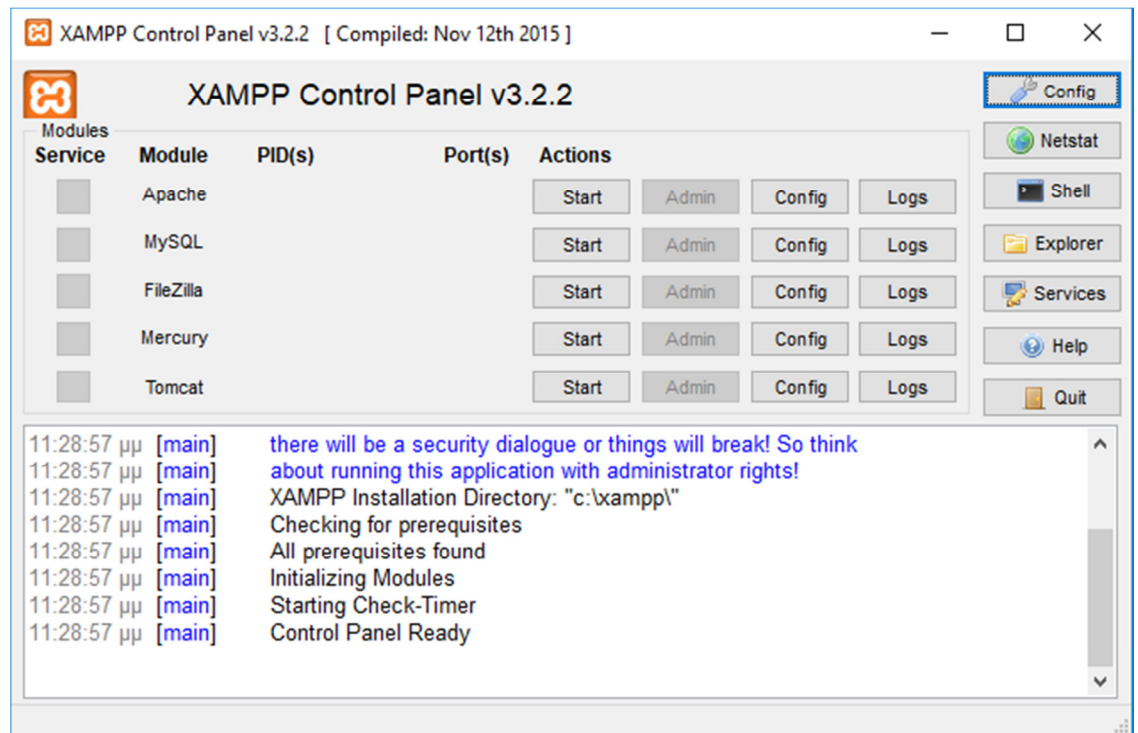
XAMPP Control Panel v3.2.2 [ Compiled: Nov 12th 2015 ]

XAMPP Control Panel v3.2.2

Config
Netstat
Shell
Explorer
Services
Help
Quit

Modules

| Service | Module | PID(s) | Port(s) | Actions | | | |
|---|---|---|---|---|---|---|---|
| | Apache | | | Start | Admin | Config | Logs |
| | MySQL | | | Start | Admin | Config | Logs |
| | FileZilla | | | Start | Admin | Config | Logs |
| | Mercury | | | Start | Admin | Config | Logs |
| | Tomcat | | | Start | Admin | Config | Logs |

11:28:57 μμ [main] there will be a security dialogue or things will break! So think
11:28:57 μμ [main] about running this application with administrator rights!
11:28:57 μμ [main] XAMPP Installation Directory: "c:\xampp\"
11:28:57 μμ [main] Checking for prerequisites
11:28:57 μμ [main] All prerequisites found
11:28:57 μμ [main] Initializing Modules
11:28:57 μμ [main] Starting Check-Timer
11:28:57 μμ [main] Control Panel Ready